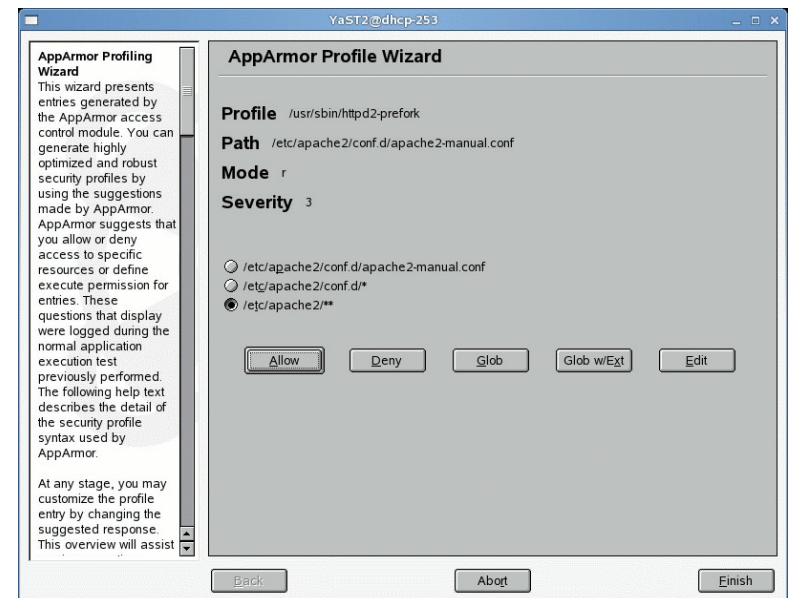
YaST2@dhcp-253

AppArmor Profiling Wizard
This wizard presents entries generated by the AppArmor access control module. You can generate highly optimized and robust security profiles by using the suggestions made by AppArmor. AppArmor suggests that you allow or deny access to specific resources or define execute permission for entries. These questions that display were logged during the normal application execution test previously performed. The following help text describes the detail of the security profile syntax used by AppArmor.

At any stage, you may customize the profile entry by changing the suggested response. This overview will assist

AppArmor Profile Wizard

Profile /usr/sbin/httpd2-prefork

Path /etc/apache2/conf.d/apache2-manual.conf

Mode r

Severity 3

/etc/apache2/conf.d/apache2-manual.conf
/etc/apache2/conf.d/*
/etc/apache2/**

Allow
Deny
Glob
Glob w/Ext
Edit

Back
Abort
Finish